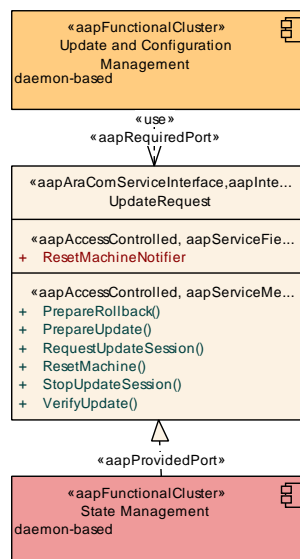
«aapFunctionalCluster»
Update and Configuration Management
daemon-based

«use»
«aapRequiredPort»

«aapAraComServiceInterface,aapInte...
UpdateRequest

«aapAccessControlled, aapServiceFie...
+ ResetMachineNotifier

«aapAccessControlled, aapServiceMe...
+ PrepareRollback()
+ PrepareUpdate()
+ RequestUpdateSession()
+ ResetMachine()
+ StopUpdateSession()
+ VerifyUpdate()

«aapProvidedPort»

«aapFunctionalCluster»
State Management
daemon-based